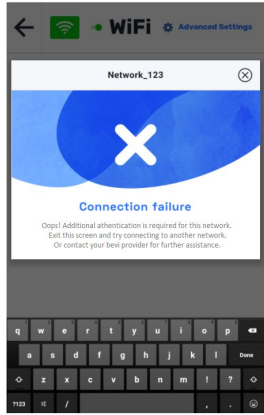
WiFi

Advanced Settings

Network_123

Connection failure

Oops! Additional athentication is required for this network. Exit this screen and try connecting to another network. Or contact your bevi provider for further assistance.

q w e r t y u i o p
a s d f g h j k l Done
z x c v b n m ! ?
?123 /  , .